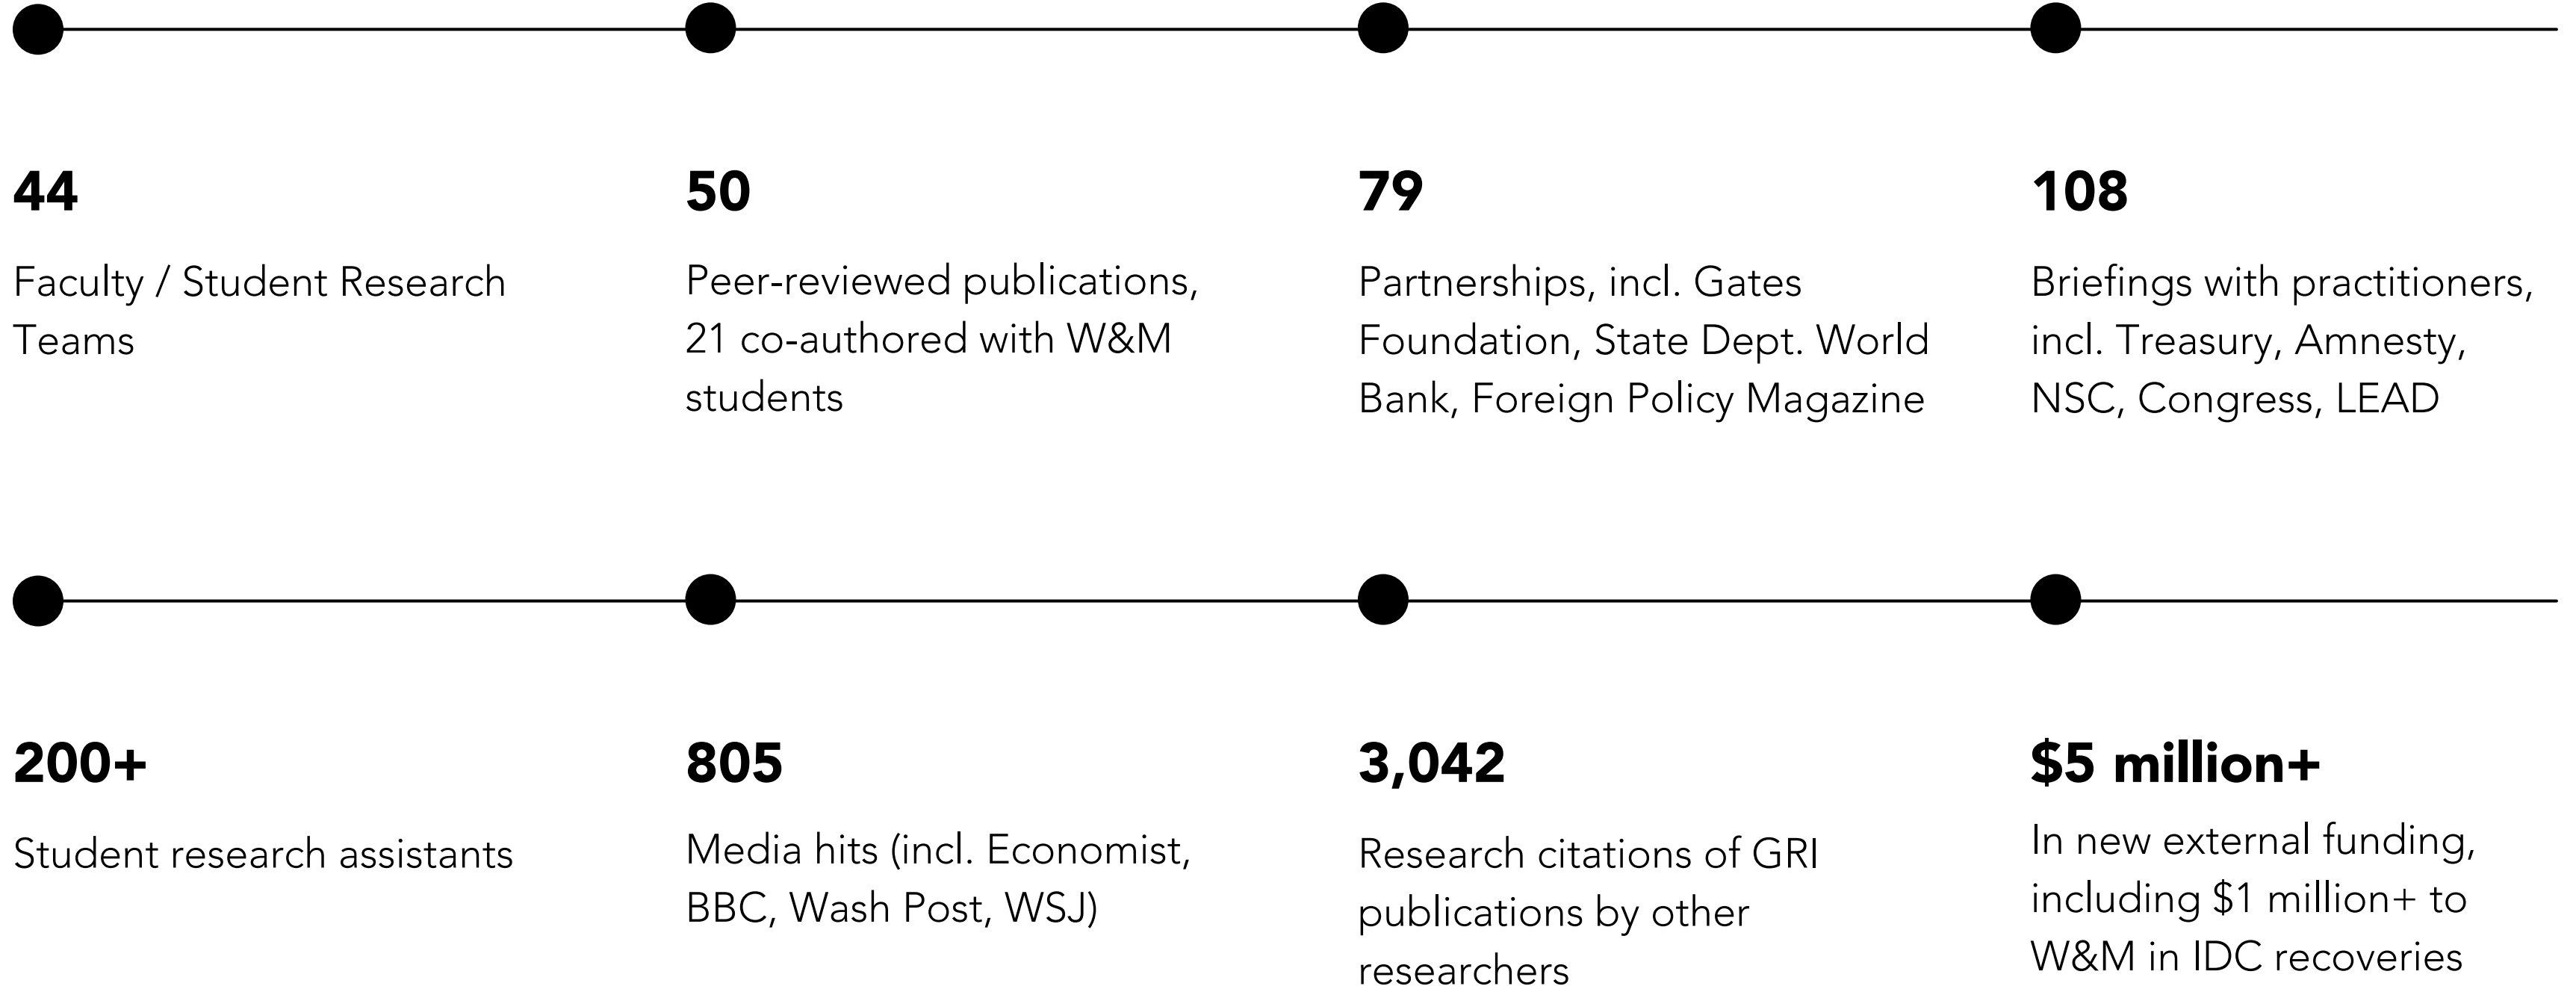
44

Faculty / Student Research Teams

50

Peer-reviewed publications, 21 co-authored with W&M students

79

Partnerships, incl. Gates Foundation, State Dept. World Bank, Foreign Policy Magazine

108

Briefings with practitioners, incl. Treasury, Amnesty, NSC, Congress, LEAD

200+

Student research assistants

805

Media hits (incl. Economist, BBC, Wash Post, WSJ)

3,042

Research citations of GRI publications by other researchers

$5 million+

In new external funding, including $1 million+ to W&M in IDC recoveries